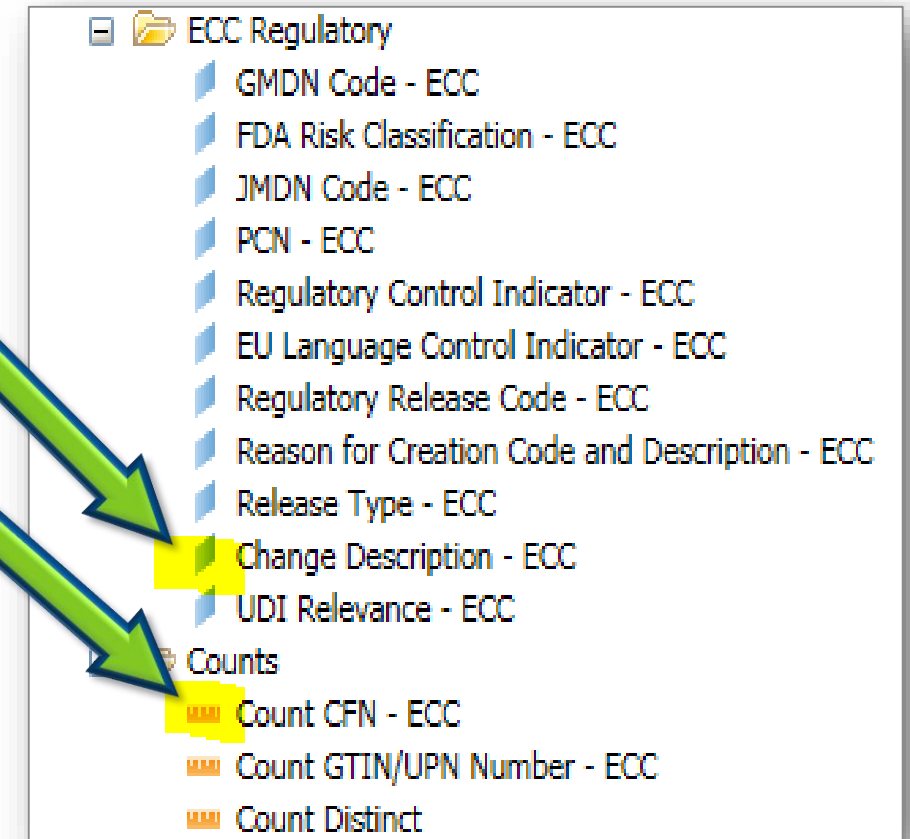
ECC Regulatory
GMDN Code - ECC
FDA Risk Classification - ECC
JMDN Code - ECC
PCN - ECC
Regulatory Control Indicator - ECC
EU Language Control Indicator - ECC
Regulatory Release Code - ECC
Reason for Creation Code and Description - ECC
Release Type - ECC
Change Description - ECC
UDI Relevance - ECC
Counts
Count CFN - ECC
Count GTIN/UPN Number - ECC
Count Distinct